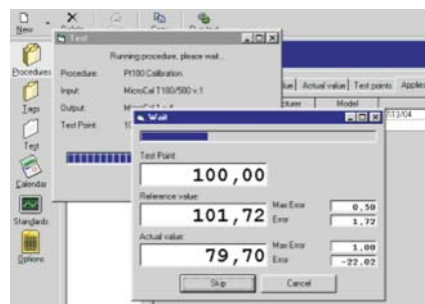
New
Delete
Copy
Test
Running procedure, please wait...
Procedure: Pt100 Calibration
Input: MicroCal T100/500 v.1
Output: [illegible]
Test Point: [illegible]
Procedures
Tags
Test
Calendar
Standards
Options
Actual value
Test points
Model
Wait
Test Point
100,00
Reference value
101,72
Max Error
0,50
Error
1,72
Actual value
79,70
Max Error
1,00
Error
-22,02
Skip
Cancel